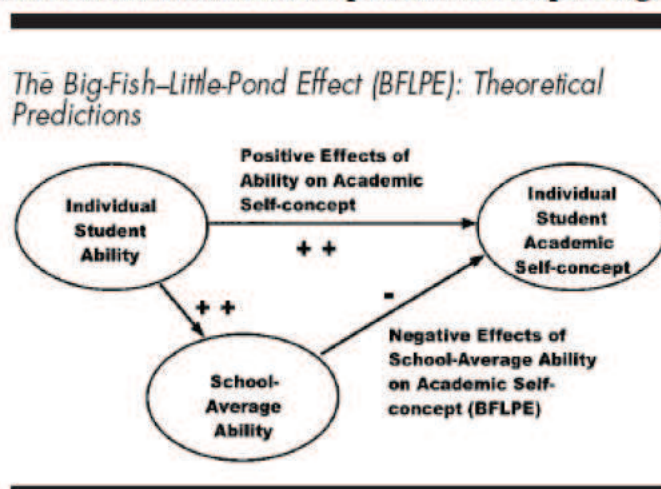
The Big-Fish–Little-Pond Effect (BFLPE): Theoretical Predictions

Positive Effects of Ability on Academic Self-concept

Individual Student Ability

++

Individual Student Academic Self-concept

++

-

Negative Effects of School-Average Ability on Academic Self-concept (BFLPE)

School-Average Ability